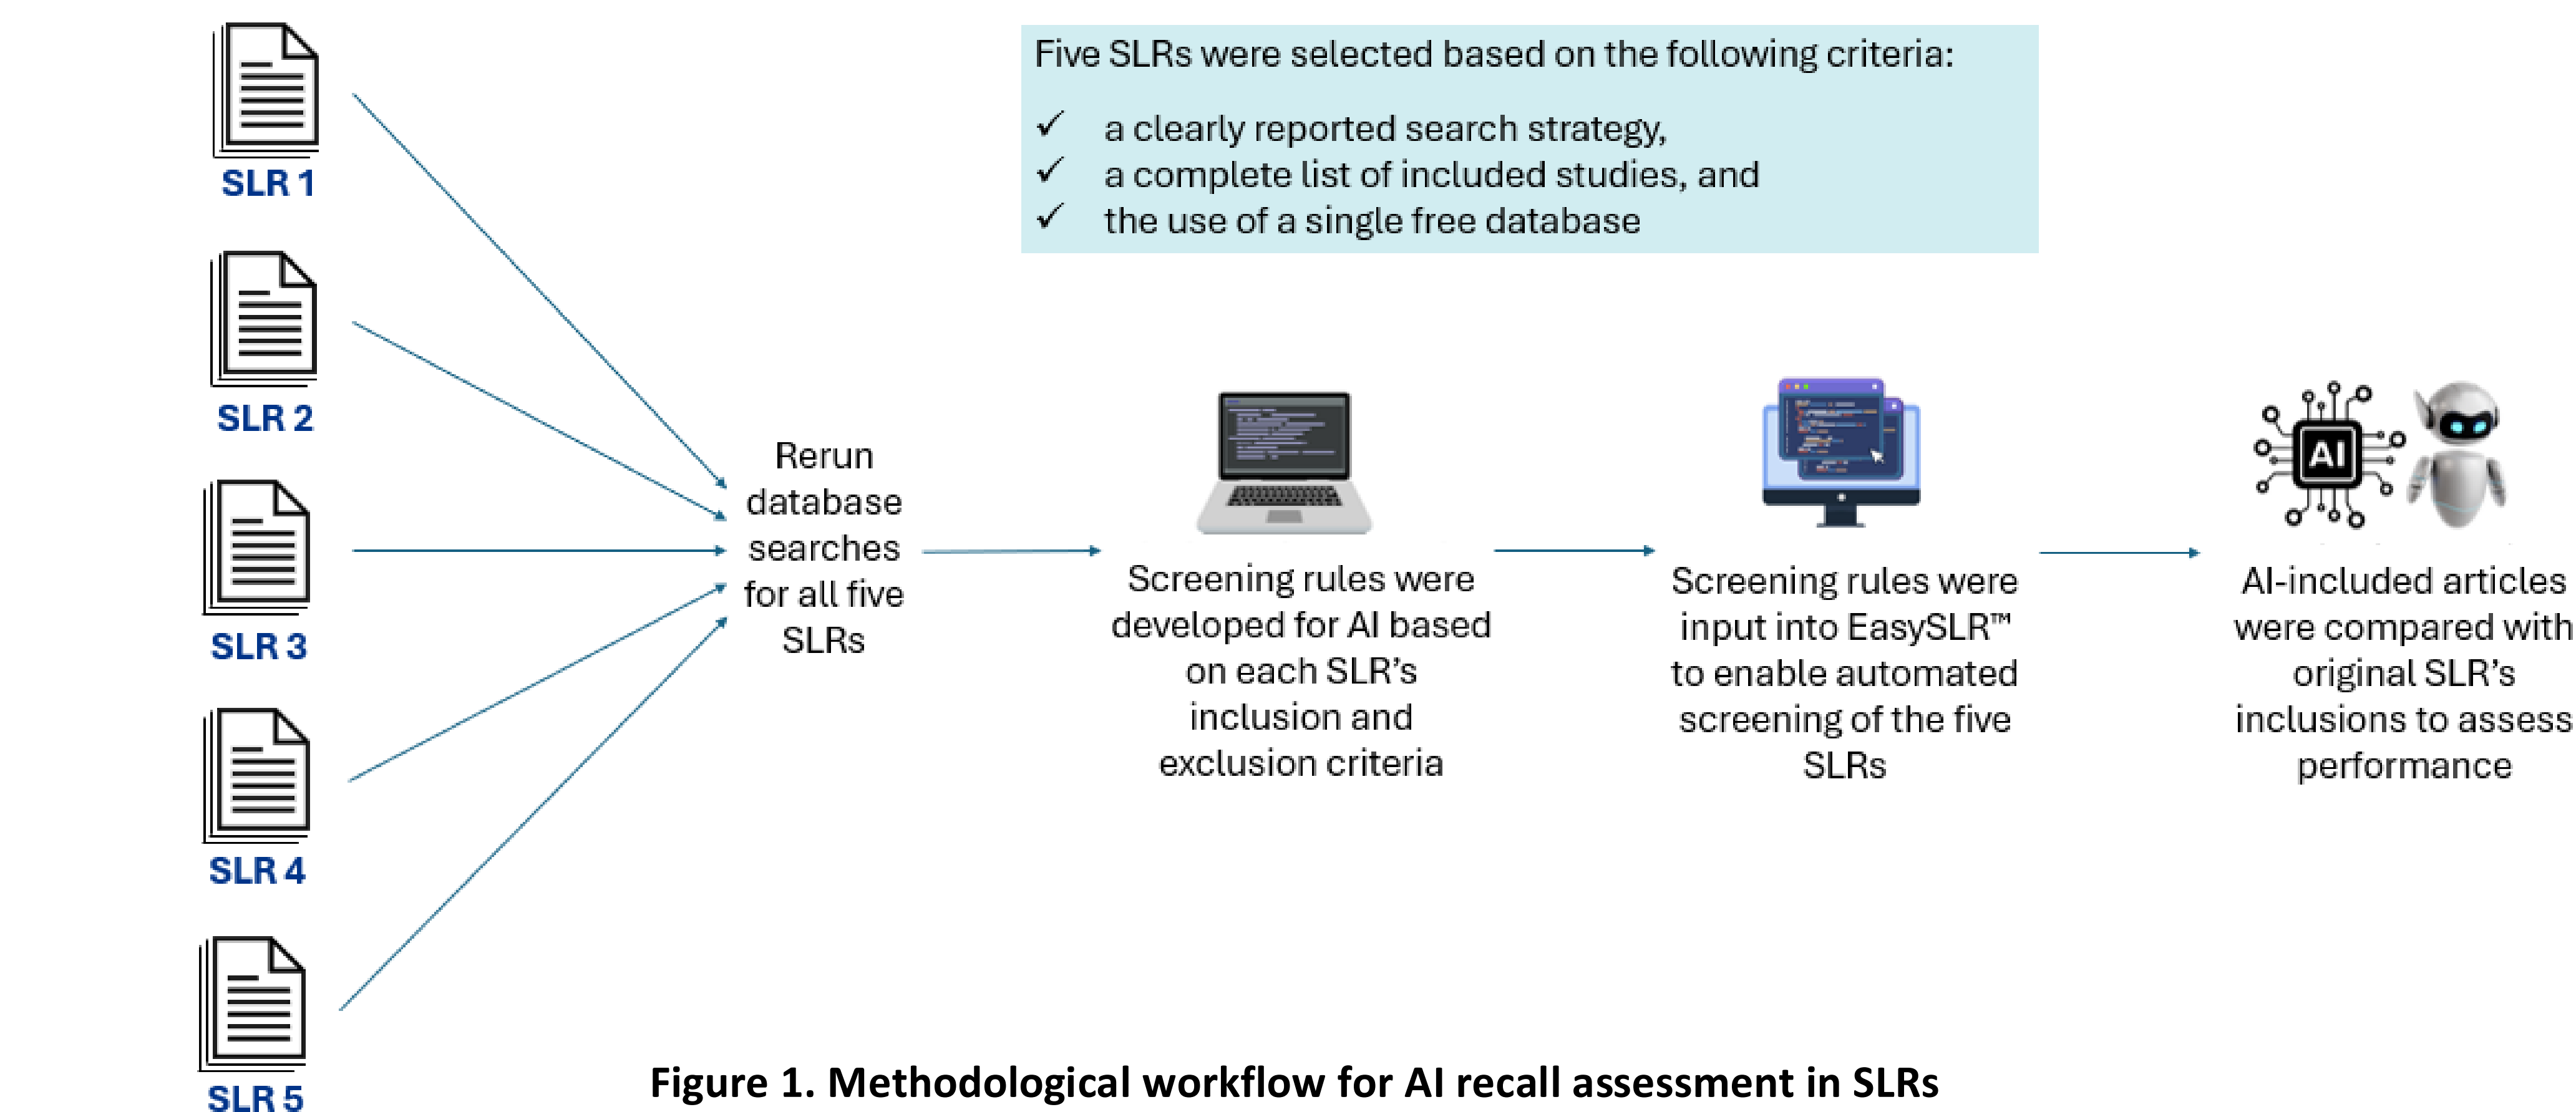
SLR 1

SLR 2

SLR 3

SLR 4

SLR 5

Five SLRs were selected based on the following criteria:

✓ a clearly reported search strategy,
✓ a complete list of included studies, and
✓ the use of a single free database

Rerun database searches for all five SLRs

Screening rules were developed for AI based on each SLR's inclusion and exclusion criteria

Screening rules were input into EasySLR™ to enable automated screening of the five SLRs

AI

AI-included articles were compared with original SLR's inclusions to assess performance

Figure 1. Methodological workflow for AI recall assessment in SLRs